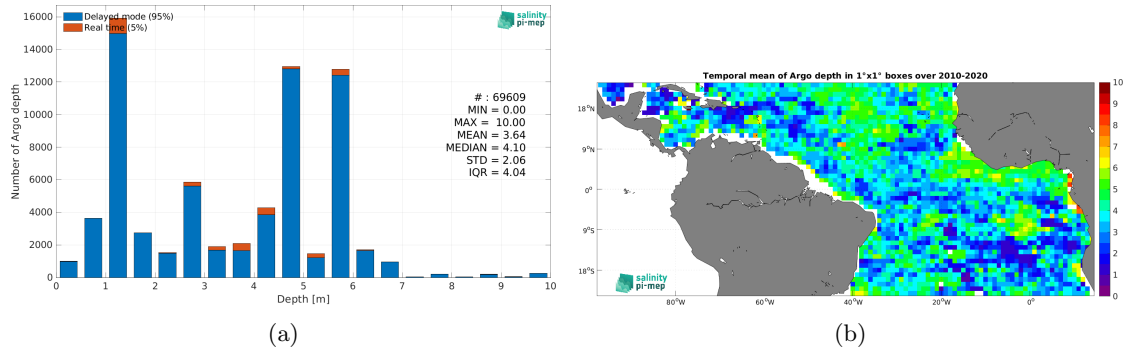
Delayed mode (95%)
Real time (5%)

salinity pi-mep

16000
14000
12000
10000
8000
6000
4000
2000
0

Number of Argo depth

# : 69609
MIN = 0.00
MAX = 10.00
MEAN = 3.64
MEDIAN = 4.10
STD = 2.06
IQR = 4.04

0 1 2 3 4 5 6 7 8 9 10
Depth [m]

(a)

Temporal mean of Argo depth in 1°x1° boxes over 2010-2020

18°N
9°N
0°
9°S
18°S

80°W 60°W 40°W 20°W 0°

10
9
8
7
6
5
4
3
2
1
0

salinity pi-mep

(b)